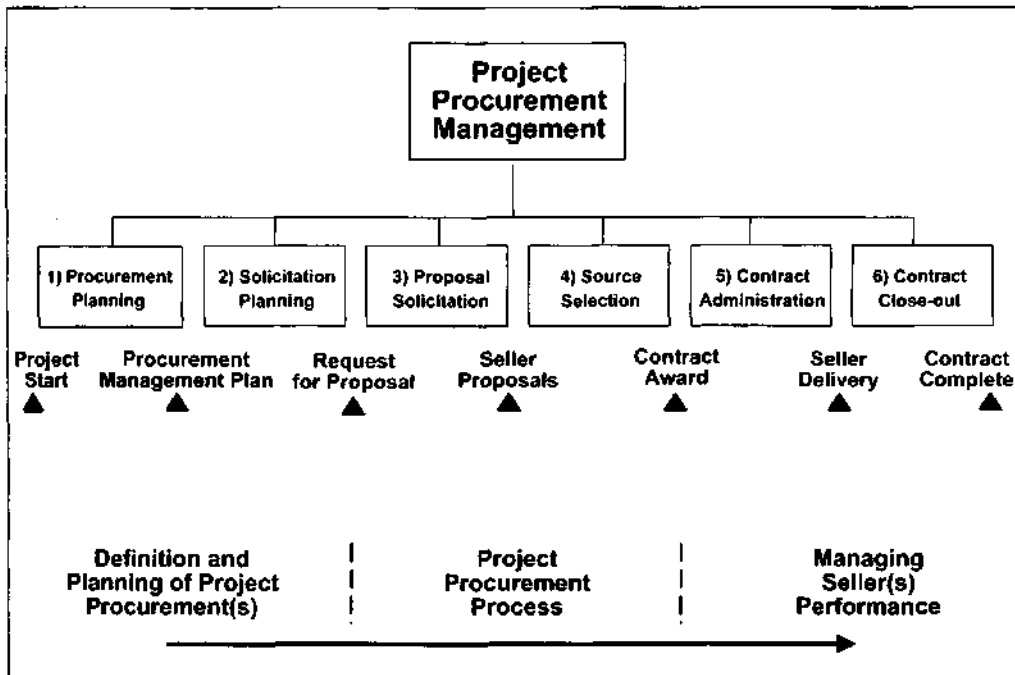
Project Procurement Management

1) Procurement Planning

2) Solicitation Planning

3) Proposal Solicitation

4) Source Selection

5) Contract Administration

6) Contract Close-out

Project Start

Procurement Management Plan

Request for Proposal

Seller Proposals

Contract Award

Seller Delivery

Contract Complete

Definition and Planning of Project Procurement(s)

Project Procurement Process

Managing Seller(s) Performance